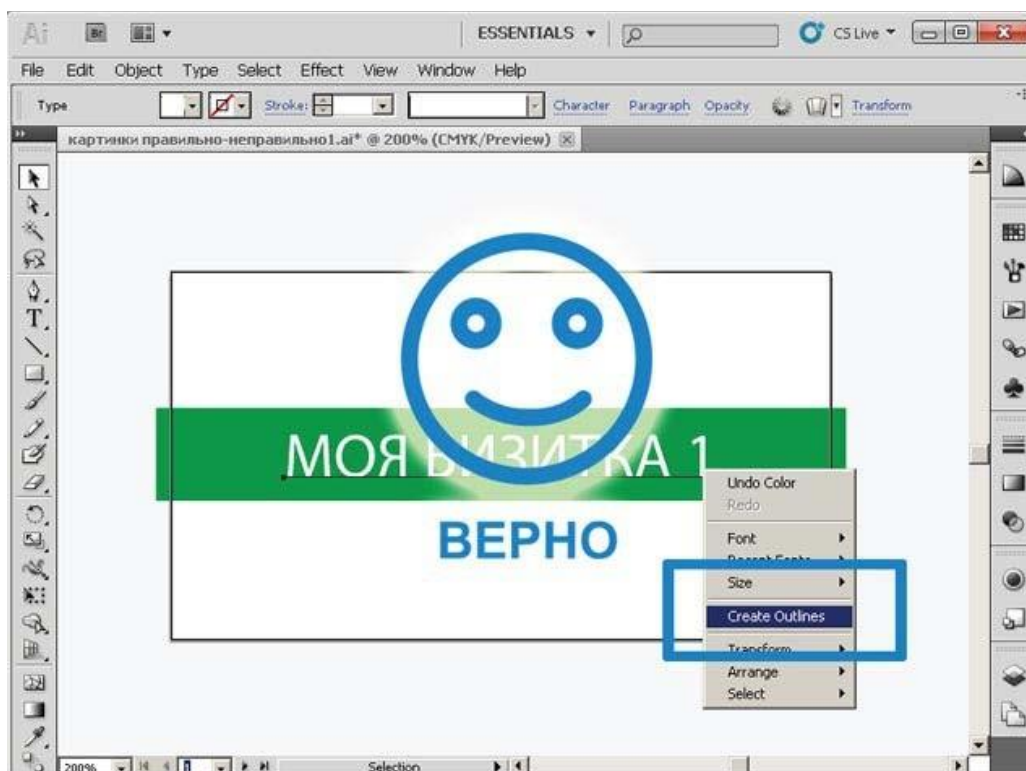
Ai Br ESSENTIALS CS Live

File Edit Object Type Select Effect View Window Help

Type Stroke: Character Paragraph Opacity Transform

картинки правильно-неправильно1.ai* @ 200% (CMYK/Preview)

МОЯ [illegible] 1

ВЕРНО

Undo Color
Redo
Font
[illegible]
Size
Create Outlines
Transform
Arrange
Select

200% Selection